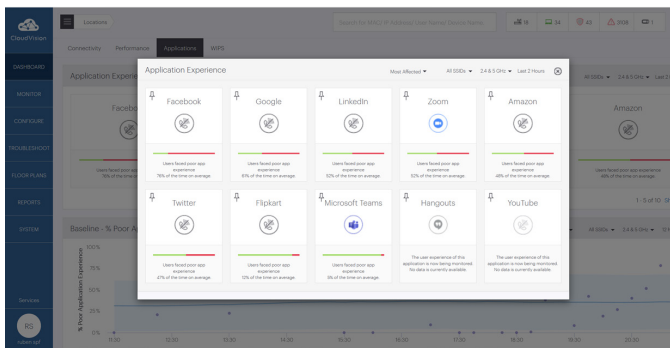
CloudVision

Locations

Search the MAC/ IP Address/ User Name/ Device Name...

Connectivity Performance Applications WIPS

DASHBOARD
MONITOR
CONFIGURE
TROUBLESHOOT
FLOOR PLANS
REPORTS
SYSTEM
Services
RS

Application Experience

Most Affected ▾ All SSIDs ▾ 2.4 & 5 GHz ▾ Last 2 Hours

Facebook
Users faced poor app experience
78% of the time on average.

Google
Users faced poor app experience
61% of the time on average.

LinkedIn
Users faced poor app experience
52% of the time on average.

Zoom
Users faced poor app experience
52% of the time on average.

Amazon
Users faced poor app experience
48% of the time on average.

Twitter
Users faced poor app experience
27% of the time on average.

Flipkart
Users faced poor app experience
13% of the time on average.

Microsoft Teams
Users faced poor app experience
5% of the time on average.

Hangouts
The user experience of this application is now being monitored. No data is currently available.

YouTube
The user experience of this application is now being monitored. No data is currently available.

Amazon
Users faced poor app experience
48% of the time on average.

1 - 5 of 10

Baseline - % Poor A

% Poor Application Experience
100%
75%
50%
25%
0%
11:30 12:30 13:30 14:30 15:30 16:30 17:30 18:30 19:30 20:30